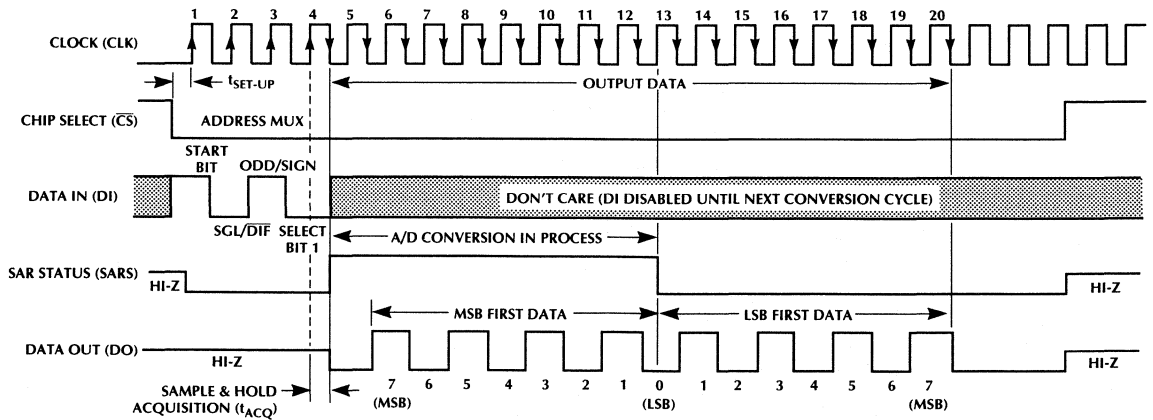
1 2 3 4 5 6 7 8 9 10 11 12 13 14 15 16 17 18 19 20

CLOCK (CLK)

$t_{SET-UP}$

OUTPUT DATA

CHIP SELECT ($\overline{CS}$)

ADDRESS MUX

START BIT

ODD/SIGN

DATA IN (DI)

DON'T CARE (DI DISABLED UNTIL NEXT CONVERSION CYCLE)

SGL/$\overline{DIF}$

SELECT BIT 1

A/D CONVERSION IN PROCESS

SAR STATUS (SARS)

HI-Z

HI-Z

MSB FIRST DATA

LSB FIRST DATA

DATA OUT (DO)

HI-Z

HI-Z

SAMPLE & HOLD ACQUISITION ($t_{ACQ}$)

7 (MSB) 6 5 4 3 2 1 0 (LSB) 1 2 3 4 5 6 7 (MSB)